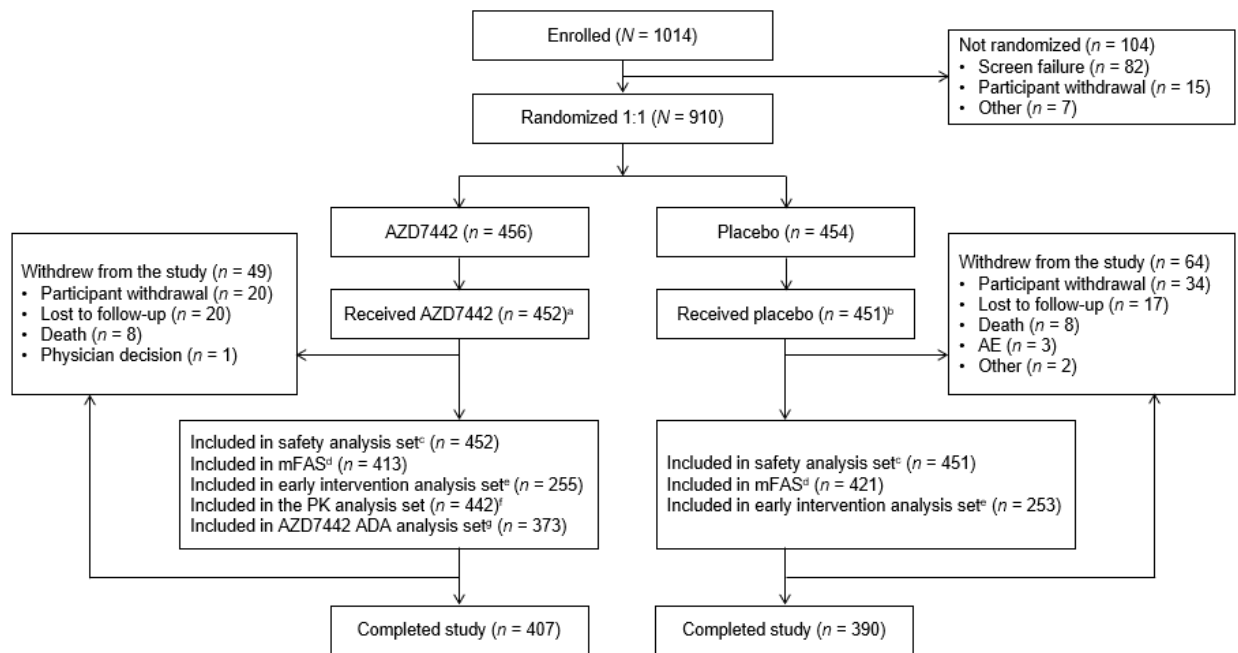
Enrolled ($N$ = 1014)

Not randomized ($n$ = 104)
• Screen failure ($n$ = 82)
• Participant withdrawal ($n$ = 15)
• Other ($n$ = 7)

Randomized 1:1 ($N$ = 910)

AZD7442 ($n$ = 456)

Placebo ($n$ = 454)

Withdrew from the study ($n$ = 49)
• Participant withdrawal ($n$ = 20)
• Lost to follow-up ($n$ = 20)
• Death ($n$ = 8)
• Physician decision ($n$ = 1)

Received AZD7442 ($n$ = 452)$^a$

Received placebo ($n$ = 451)$^b$

Withdrew from the study ($n$ = 64)
• Participant withdrawal ($n$ = 34)
• Lost to follow-up ($n$ = 17)
• Death ($n$ = 8)
• AE ($n$ = 3)
• Other ($n$ = 2)

Included in safety analysis set$^c$ ($n$ = 452)
Included in mFAS$^d$ ($n$ = 413)
Included in early intervention analysis set$^e$ ($n$ = 255)
Included in the PK analysis set ($n$ = 442)$^f$
Included in AZD7442 ADA analysis set$^g$ ($n$ = 373)

Included in safety analysis set$^c$ ($n$ = 451)
Included in mFAS$^d$ ($n$ = 421)
Included in early intervention analysis set$^e$ ($n$ = 253)

Completed study ($n$ = 407)

Completed study ($n$ = 390)